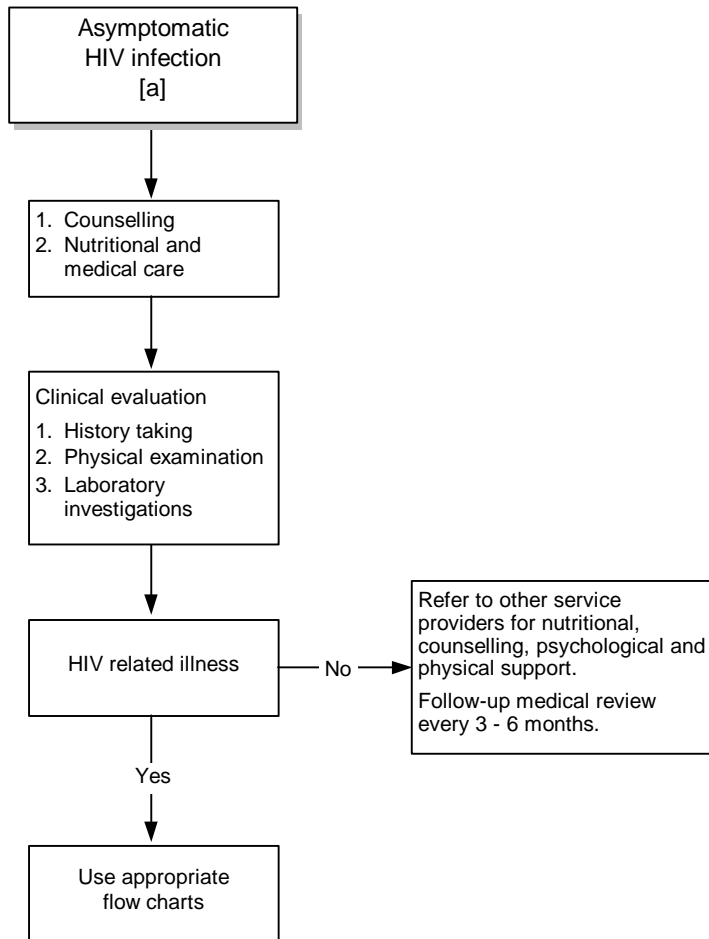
Asymptomatic HIV infection [a]

1. Counselling
2. Nutritional and medical care

Clinical evaluation
1. History taking
2. Physical examination
3. Laboratory investigations

HIV related illness

No

Refer to other service providers for nutritional, counselling, psychological and physical support.

Follow-up medical review every 3 - 6 months.

Yes

Use appropriate flow charts